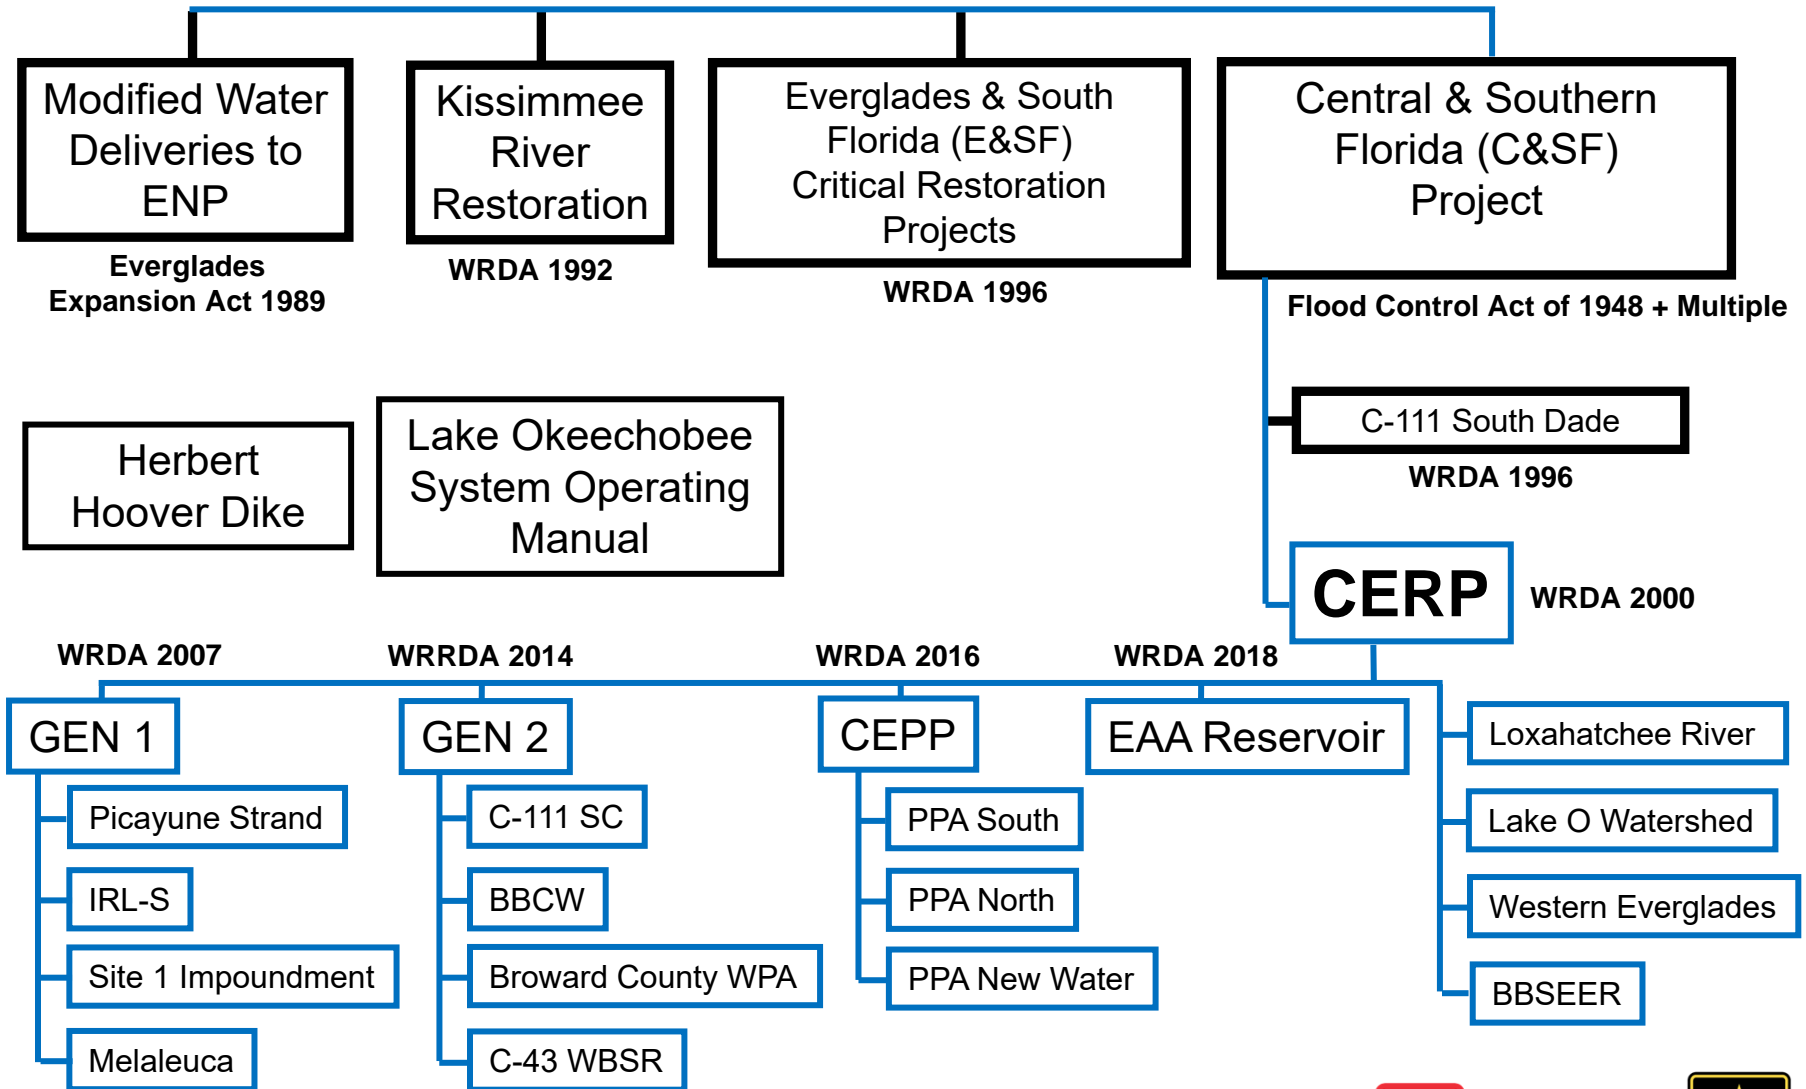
Modified Water Deliveries to ENP

Everglades Expansion Act 1989

Kissimmee River Restoration

WRDA 1992

Everglades & South Florida (E&SF) Critical Restoration Projects

WRDA 1996

Central & Southern Florida (C&SF) Project

Flood Control Act of 1948 + Multiple

Herbert Hoover Dike

Lake Okeechobee System Operating Manual

C-111 South Dade

WRDA 1996

CERP

WRDA 2000

WRDA 2007

WRRDA 2014

WRDA 2016

WRDA 2018

GEN 1

Picayune Strand

IRL-S

Site 1 Impoundment

Melaleuca

GEN 2

C-111 SC

BBCW

Broward County WPA

C-43 WBSR

CEPP

PPA South

PPA North

PPA New Water

EAA Reservoir

Loxahatchee River

Lake O Watershed

Western Everglades

BBSEER